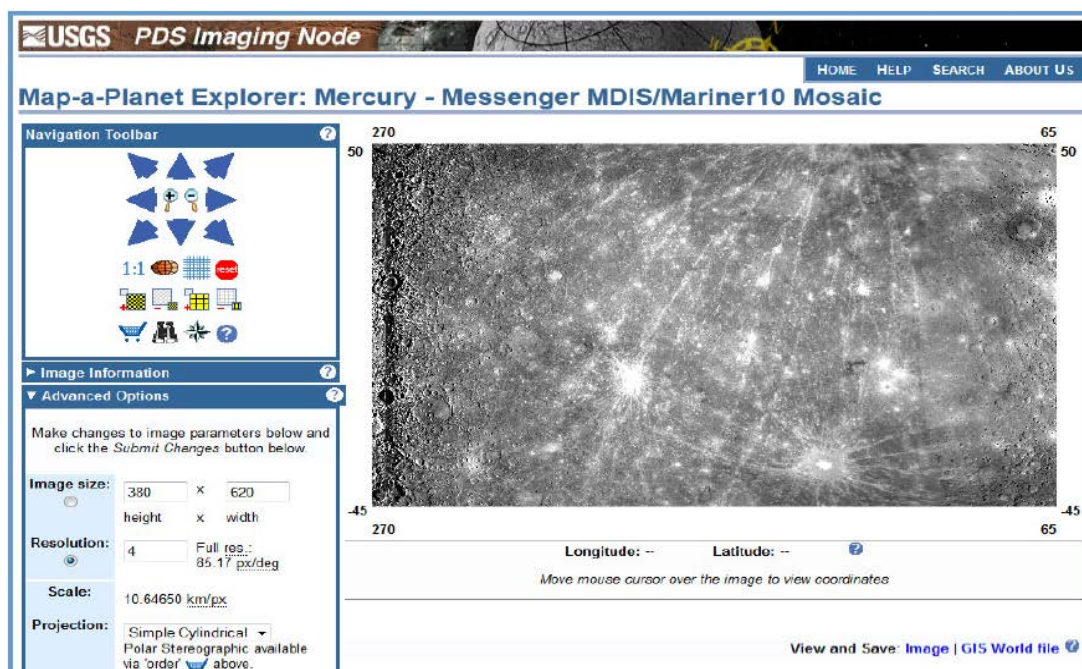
USGS PDS Imaging Node

HOME HELP SEARCH ABOUT US

Map-a-Planet Explorer: Mercury - Messenger MDIS/Mariner10 Mosaic

Navigation Toolbar ?

1:1 reset

▶ Image Information ?

▼ Advanced Options ?

Make changes to image parameters below and click the *Submit Changes* button below.

Image size: 380 x 620
height x width

Resolution: 4 Full res.: 85.17 px/deg

Scale: 10.64650 km/px

Projection: Simple Cylindrical
Polar Stereographic available via 'order' above.

270 65
50 50
-45 -45
270 65

Longitude: -- Latitude: -- ?

Move mouse cursor over the image to view coordinates

View and Save: Image | GIS World file ?